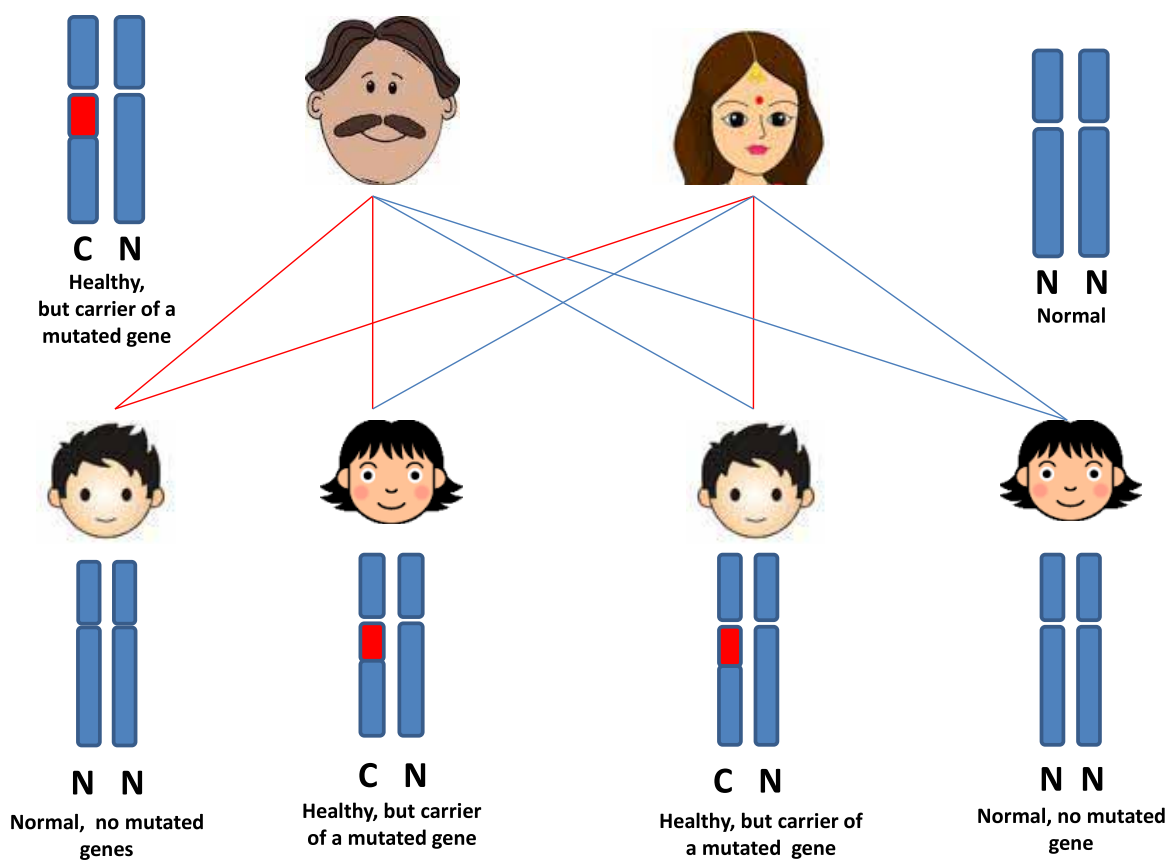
C N
Healthy, but carrier of a mutated gene

N N
Normal

N N
Normal, no mutated genes

C N
Healthy, but carrier of a mutated gene

C N
Healthy, but carrier of a mutated gene

N N
Normal, no mutated gene